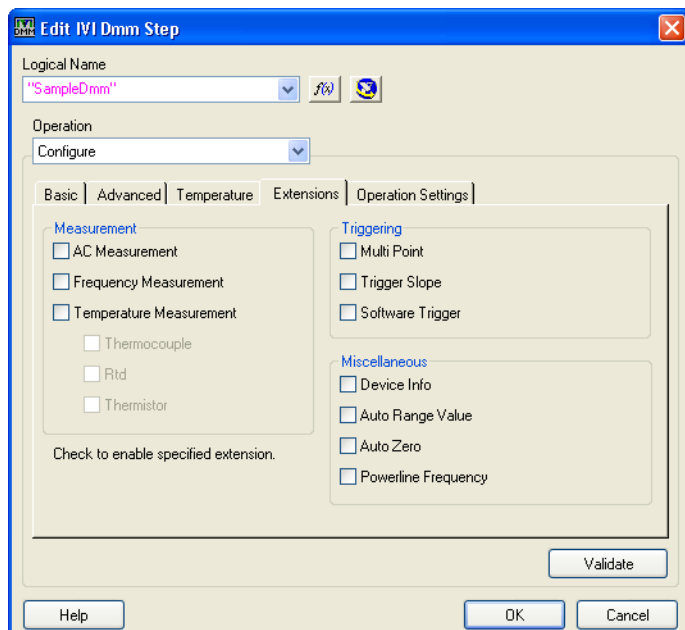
IVI DMM Edit IVI Dmm Step

Logical Name
"SampleDmm"
f(x)

Operation
Configure

Basic | Advanced | Temperature | Extensions | Operation Settings

Measurement
AC Measurement
Frequency Measurement
Temperature Measurement
Thermocouple
Rtd
Thermistor

Check to enable specified extension.

Triggering
Multi Point
Trigger Slope
Software Trigger

Miscellaneous
Device Info
Auto Range Value
Auto Zero
Powerline Frequency

Validate

Help
OK
Cancel